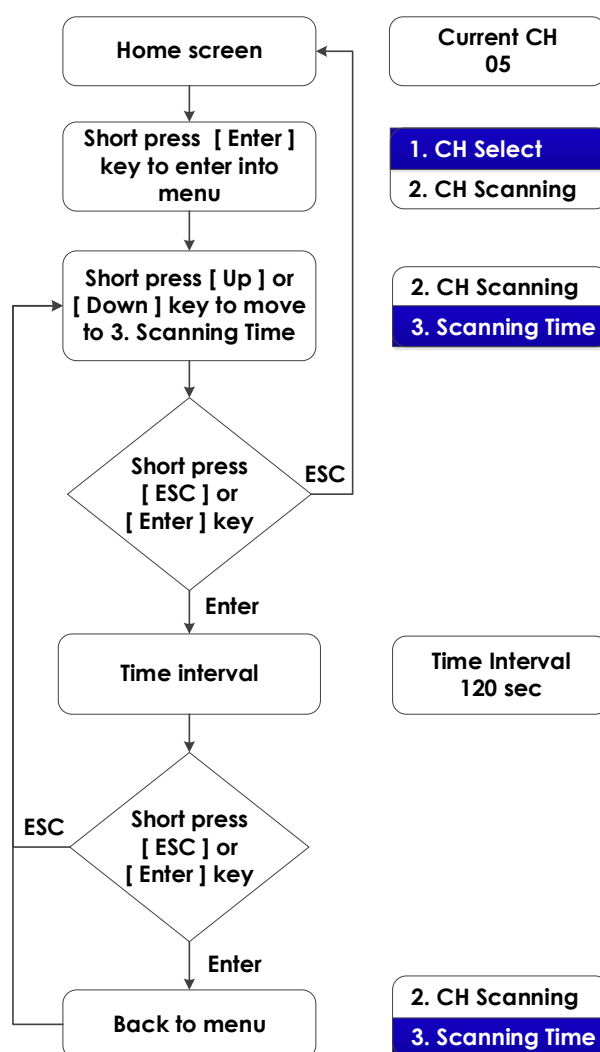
Home screen

Current CH
05

Short press [ Enter ] key to enter into menu

1. CH Select
2. CH Scanning

Short press [ Up ] or [ Down ] key to move to 3. Scanning Time

2. CH Scanning
3. Scanning Time

Short press [ ESC ] or [ Enter ] key

ESC

Enter

Time interval

Time Interval
120 sec

Short press [ ESC ] or [ Enter ] key

ESC

Enter

Back to menu

2. CH Scanning
3. Scanning Time